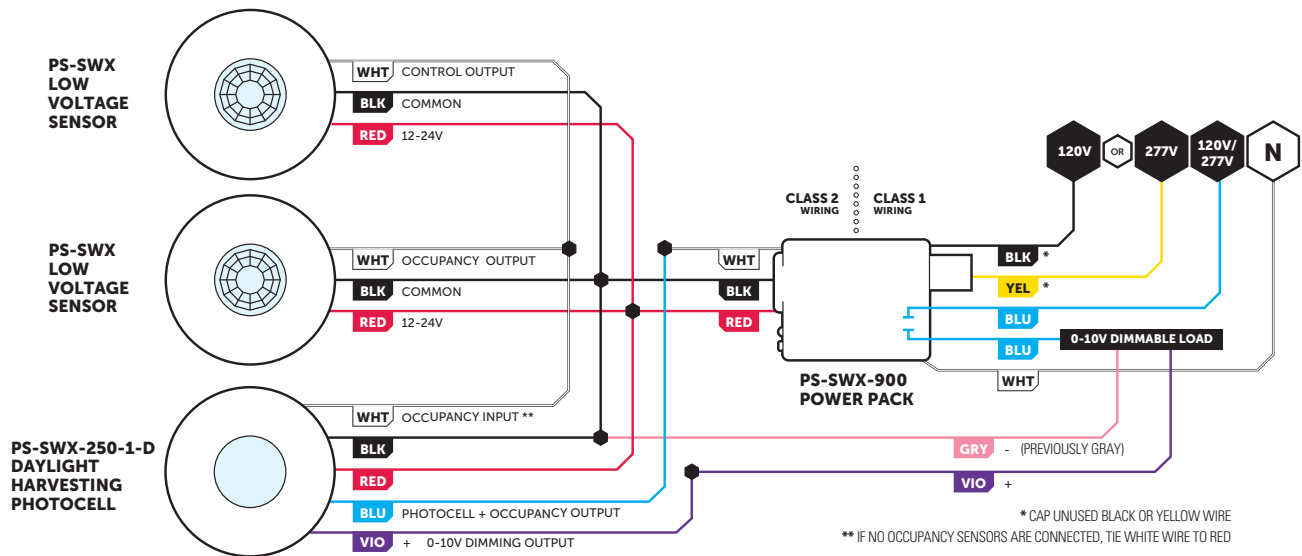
PS-SWX LOW VOLTAGE SENSOR

WHT CONTROL OUTPUT
BLK COMMON
RED 12-24V

PS-SWX LOW VOLTAGE SENSOR

WHT OCCUPANCY OUTPUT
BLK COMMON
RED 12-24V

PS-SWX-250-1-D DAYLIGHT HARVESTING PHOTOCELL

WHT OCCUPANCY INPUT **
BLK
RED
BLU PHOTOCELL + OCCUPANCY OUTPUT
VIO + 0-10V DIMMING OUTPUT

CLASS 2 WIRING
CLASS 1 WIRING

120V
OR
277V
120V/277V
N

WHT
BLK
RED

BLK *
YEL *
BLU
BLU
0-10V DIMMABLE LOAD
WHT

PS-SWX-900 POWER PACK

GRY - (PREVIOUSLY GRAY)
VIO +

* CAP UNUSED BLACK OR YELLOW WIRE
** IF NO OCCUPANCY SENSORS ARE CONNECTED, TIE WHITE WIRE TO RED